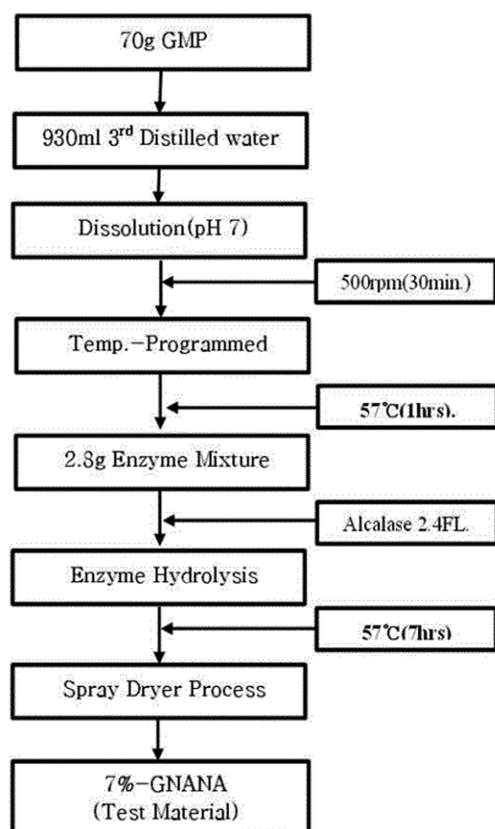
70g GMP

930ml 3$^{rd}$ Distilled water

Dissolution(pH 7)

500rpm(30min.)

Temp.-Programmed

57℃(1hrs).

2.8g Enzyme Mixture

Alcalase 2.4FL.

Enzyme Hydrolysis

57℃(7hrs)

Spray Dryer Process

7%-GNANA
(Test Material)